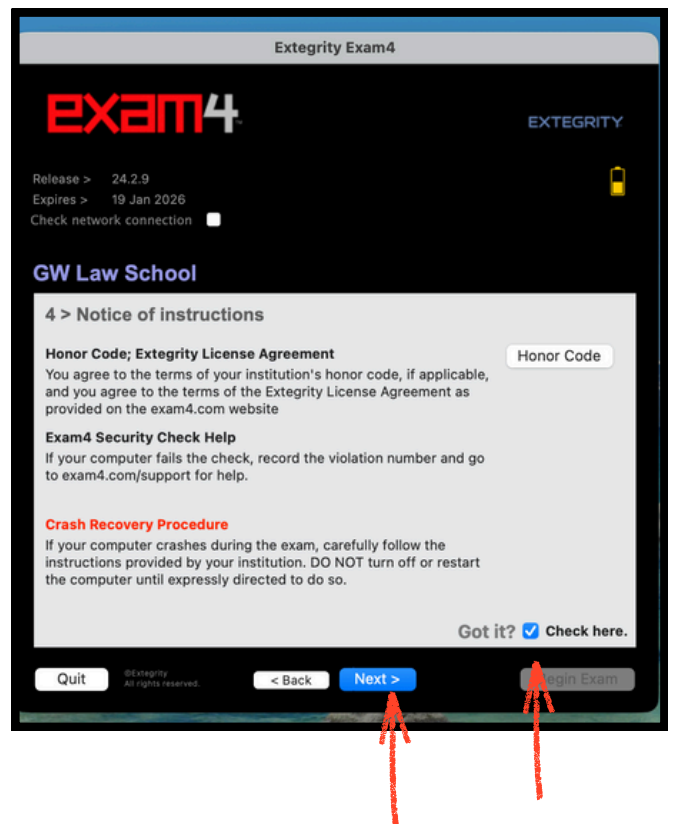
Extegrity Exam4

exam4

EXTEGRITY

Release > 24.2.9
Expires > 19 Jan 2026
Check network connection

GW Law School

4 > Notice of instructions

Honor Code; Extegrity License Agreement
You agree to the terms of your institution's honor code, if applicable, and you agree to the terms of the Extegrity License Agreement as provided on the exam4.com website

Honor Code

Exam4 Security Check Help
If your computer fails the check, record the violation number and go to exam4.com/support for help.

Crash Recovery Procedure
If your computer crashes during the exam, carefully follow the instructions provided by your institution. DO NOT turn off or restart the computer until expressly directed to do so.

Got it? Check here.

Quit

©Extegrity
All rights reserved.

< Back

Next >

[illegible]egin Exam